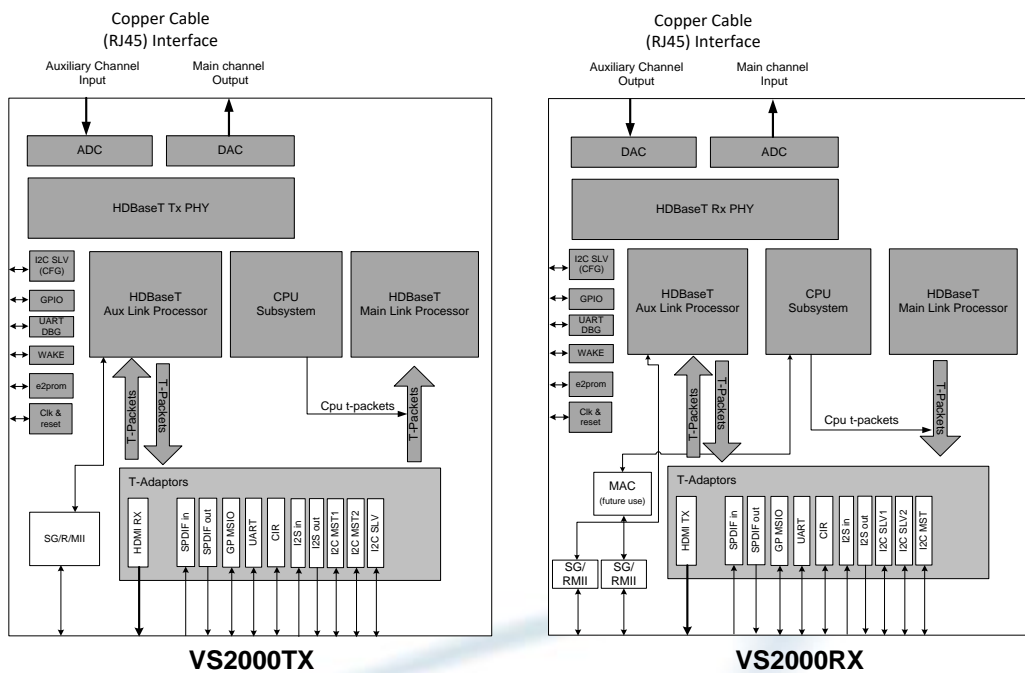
Copper Cable
(RJ45) Interface

Auxiliary Channel Input

Main channel Output

ADC

DAC

HDBaseT Tx PHY

I2C SLV (CFG)

GPIO

UART DBG

WAKE

e2prom

Clk & reset

HDBaseT Aux Link Processor

CPU Subsystem

HDBaseT Main Link Processor

T-Packets

T-Packets

Cpu t-packets

T-Packets

T-Adaptors

SG/R/MII

HDMI RX

SPDIF in

SPDIF out

GP MSIO

UART

CIR

I2S in

I2S out

I2C MST1

I2C MST2

I2C SLV

VS2000TX

Copper Cable
(RJ45) Interface

Auxiliary Channel Output

Main channel Input

DAC

ADC

HDBaseT Rx PHY

I2C SLV (CFG)

GPIO

UART DBG

WAKE

e2prom

Clk & reset

HDBaseT Aux Link Processor

CPU Subsystem

HDBaseT Main Link Processor

T-Packets

T-Packets

Cpu t-packets

T-Packets

MAC (future use)

T-Adaptors

SG/ RMII

SG/ RMII

HDMI TX

SPDIF in

SPDIF out

GP MSIO

UART

CIR

I2S in

I2S out

I2C SLV1

I2C SLV2

I2C MST

VS2000RX